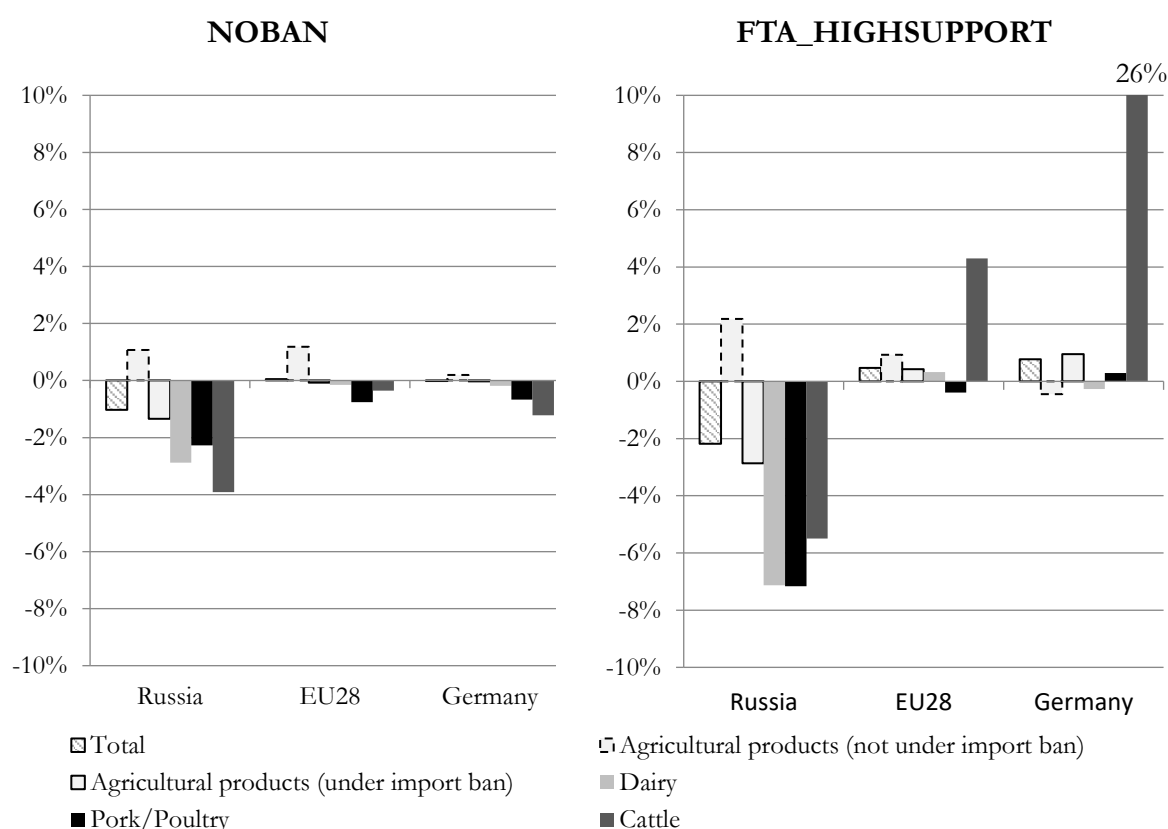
NOBAN

10%
8%
6%
4%
2%
0%
-2%
-4%
-6%
-8%
-10%

Russia EU28 Germany

FTA_HIGHSUPPORT

26%

10%
8%
6%
4%
2%
0%
-2%
-4%
-6%
-8%
-10%

Russia EU28 Germany

Total
Agricultural products (not under import ban)
Agricultural products (under import ban)
Dairy
Pork/Poultry
Cattle